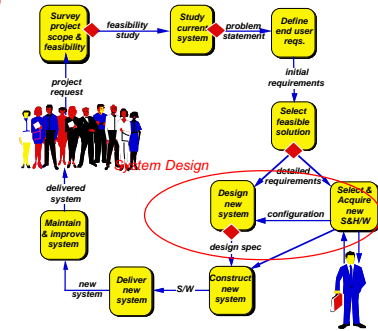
Survey project scope & feasibility

feasibility study

Study current system

problem statement

Define end user reqs.

project request

initial requirements

Select feasible solution

System Design

detailed requirements

Design new system

configuration

Select & Acquire new S&H/W

delivered system

design spec

Maintain & improve system

new system

Deliver new system

S/W

Construct new system